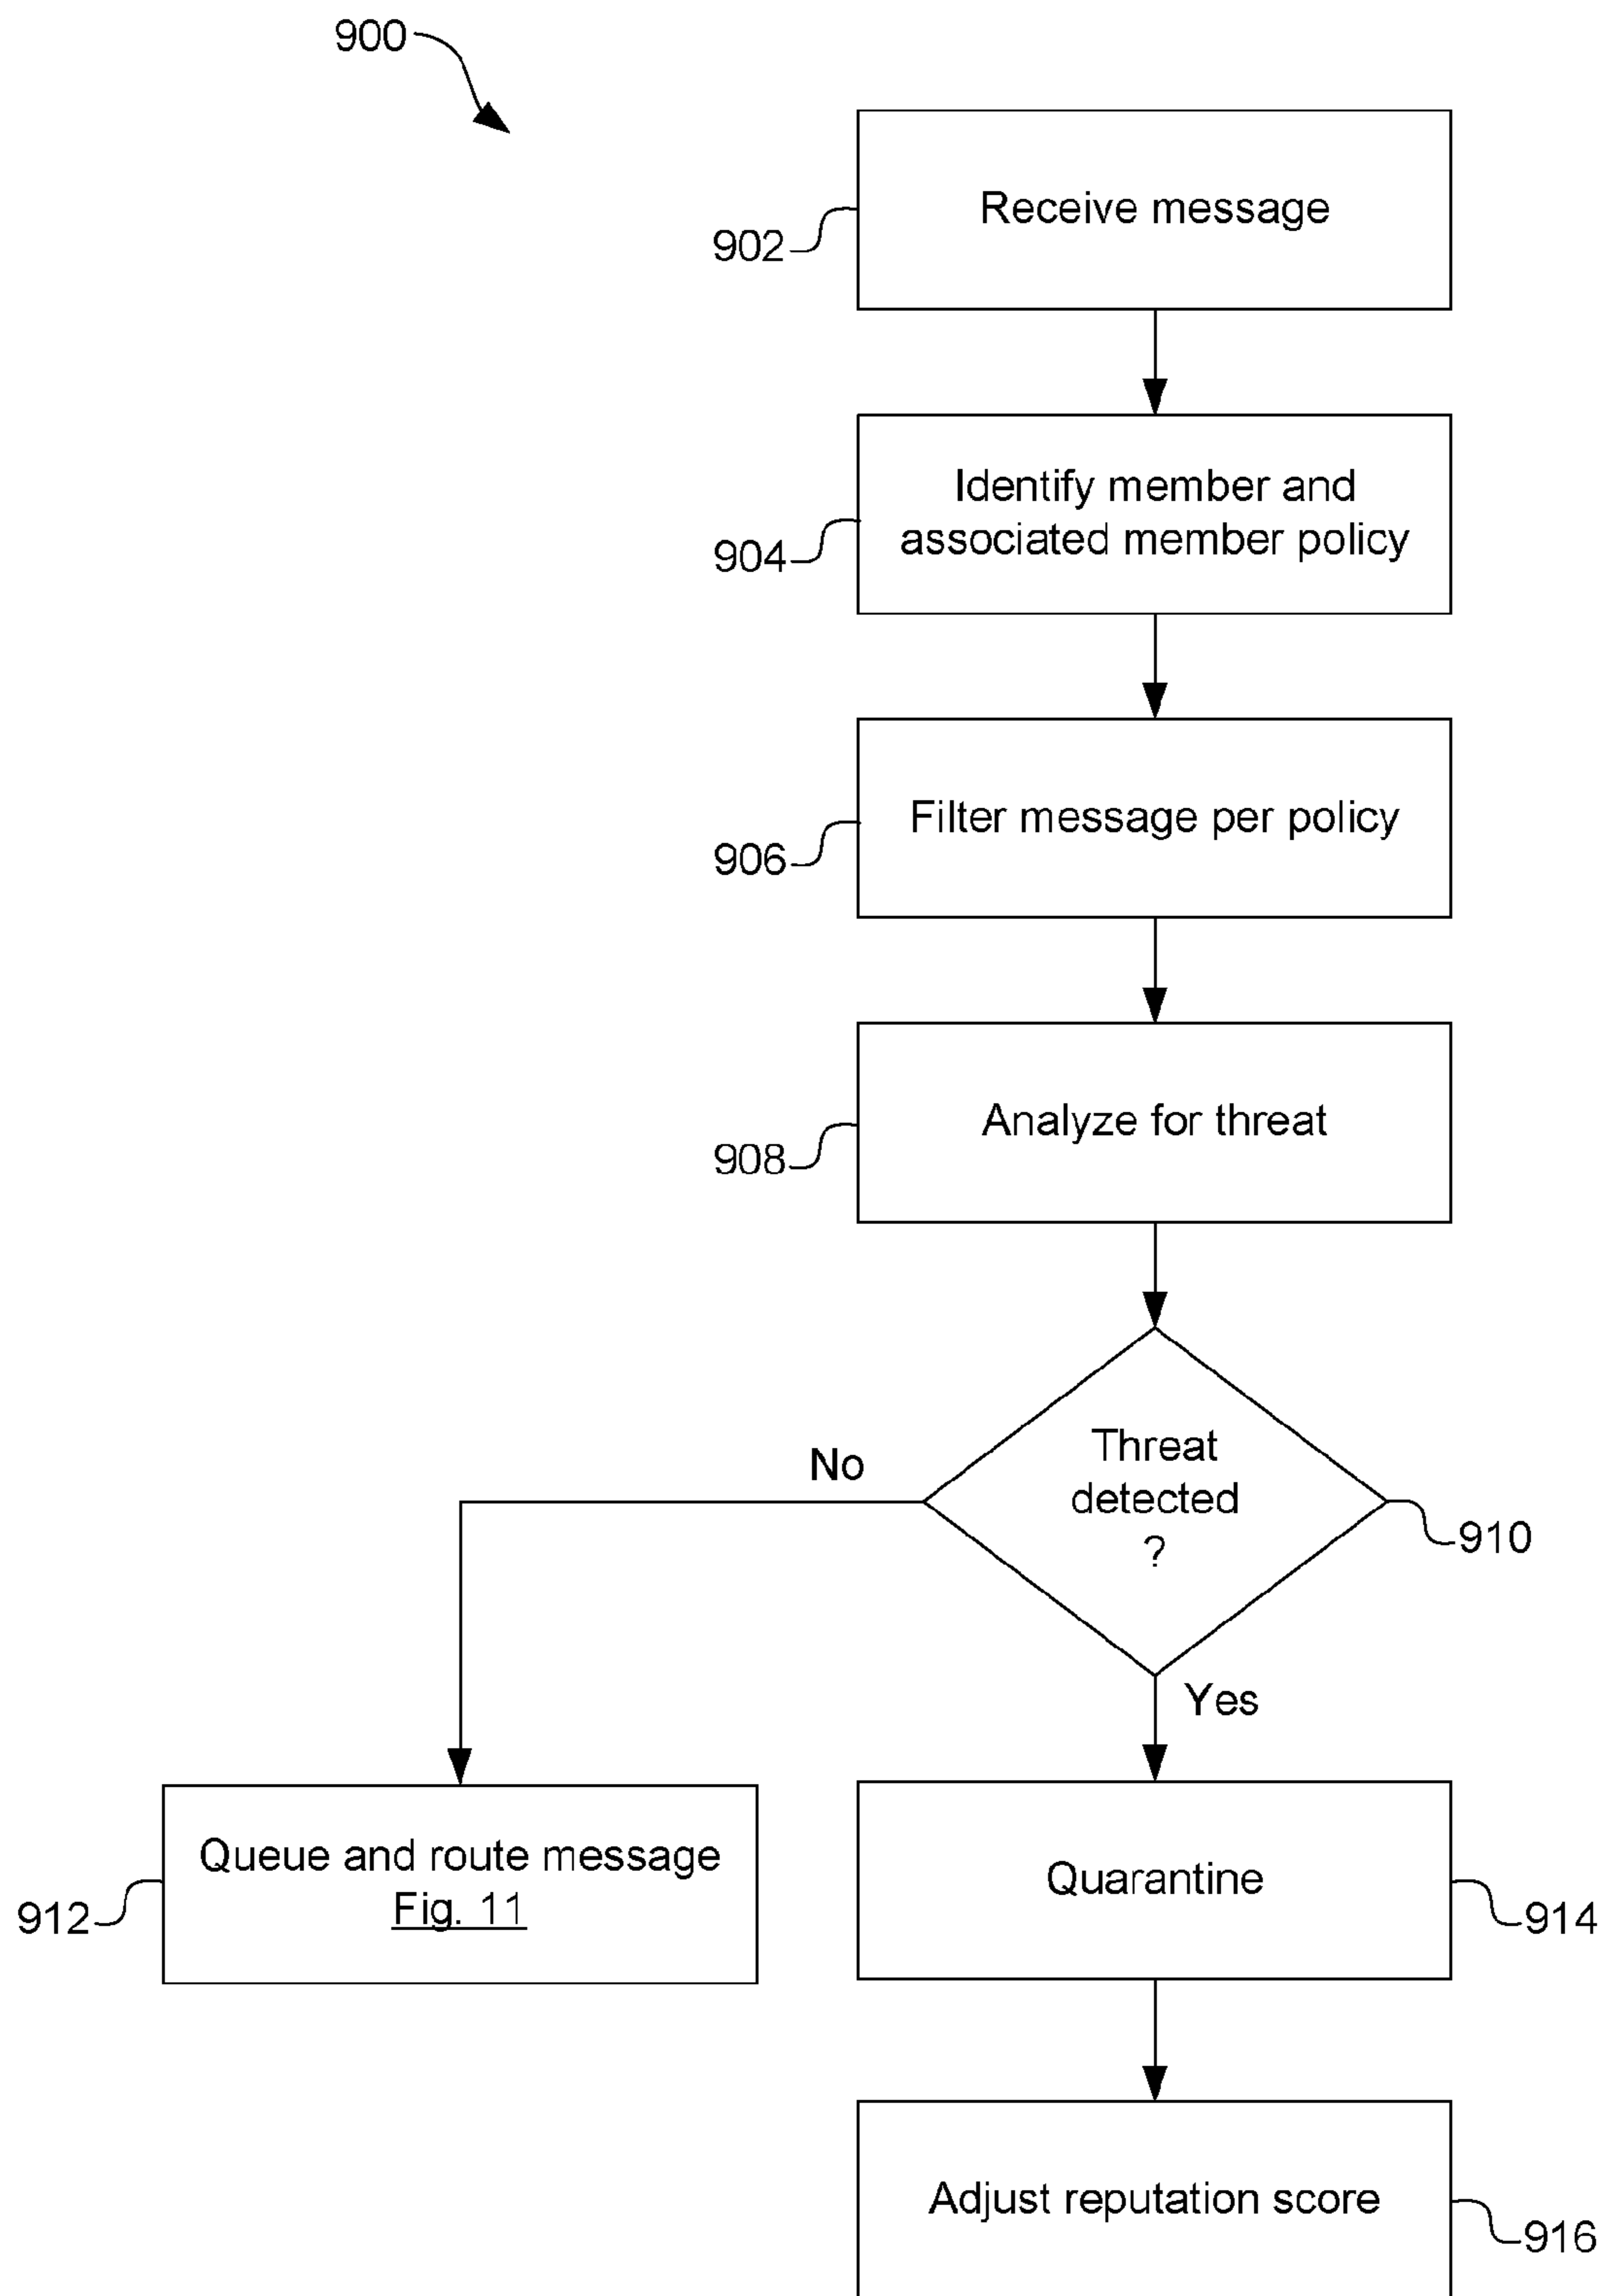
900

902 Receive message

904 Identify member and associated member policy

906 Filter message per policy

908 Analyze for threat

Threat detected ? 910

No

Yes

912 Queue and route message Fig. 11

Quarantine 914

Adjust reputation score 916